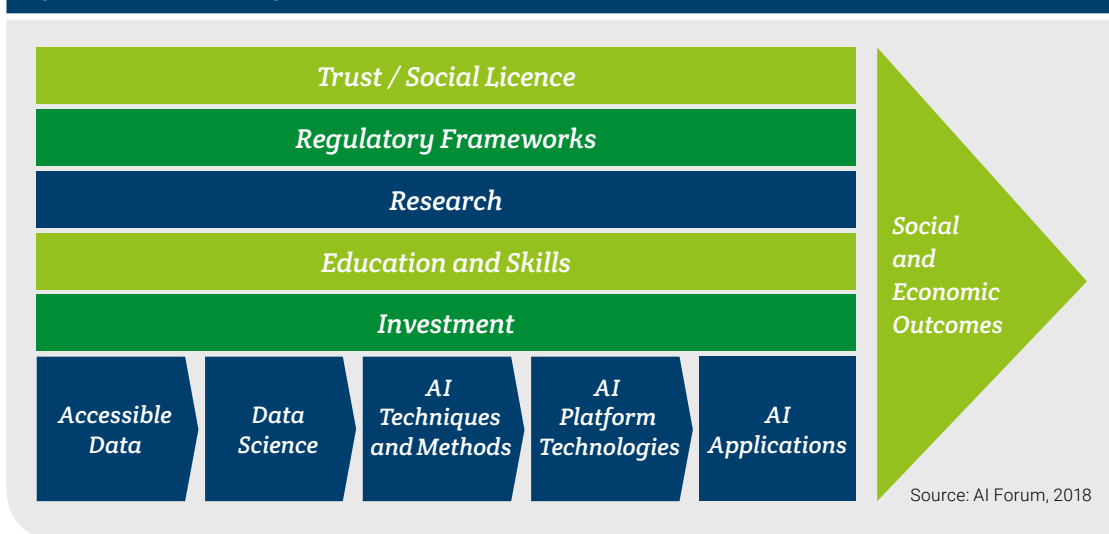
Trust / Social Licence

Regulatory Frameworks

Research

Education and Skills

Investment

Accessible Data

Data Science

AI Techniques and Methods

AI Platform Technologies

AI Applications

Social and Economic Outcomes

Source: AI Forum, 2018